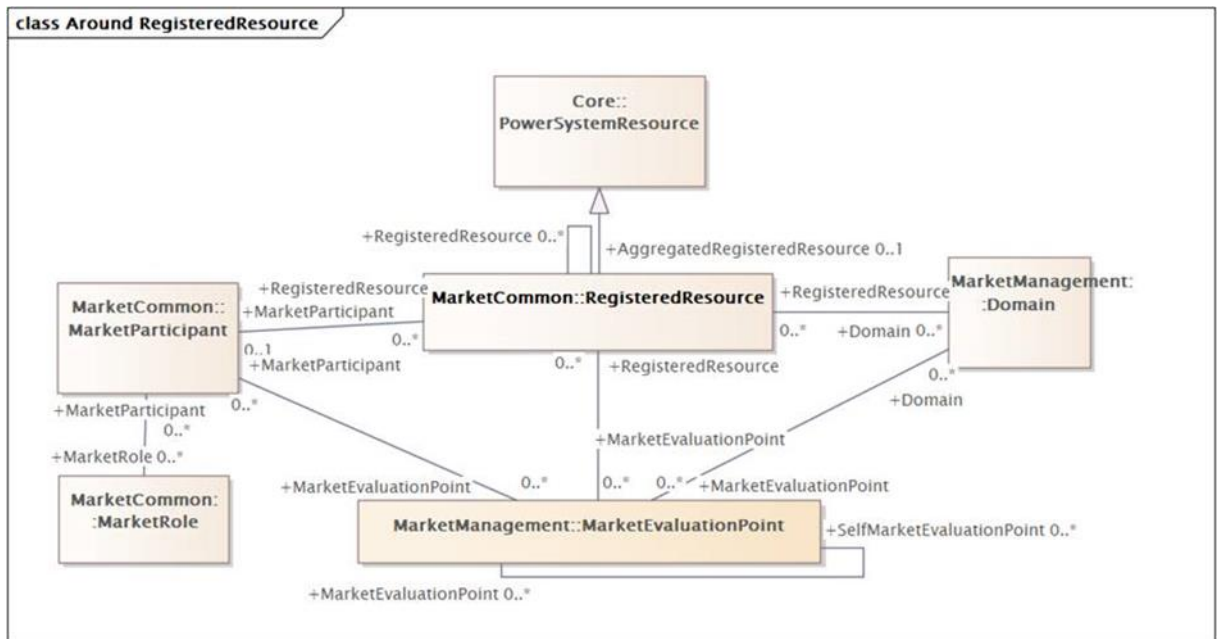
class Around RegisteredResource

Core::
PowerSystemResource

+RegisteredResource 0..*

+AggregatedRegisteredResource 0..1

MarketCommon::
MarketParticipant

+RegisteredResource
+MarketParticipant

0..1

0..*

MarketCommon::RegisteredResource

+RegisteredResource

0..*

+Domain 0..*

MarketManagement:
:Domain

+MarketParticipant

0..*

+RegisteredResource

0..*

+Domain

+MarketParticipant

0..*

0..*

+MarketRole 0..*

MarketCommon:
:MarketRole

+MarketEvaluationPoint

+MarketEvaluationPoint

0..*

0..*

0..*

+MarketEvaluationPoint

MarketManagement::MarketEvaluationPoint

+SelfMarketEvaluationPoint 0..*

+MarketEvaluationPoint 0..*